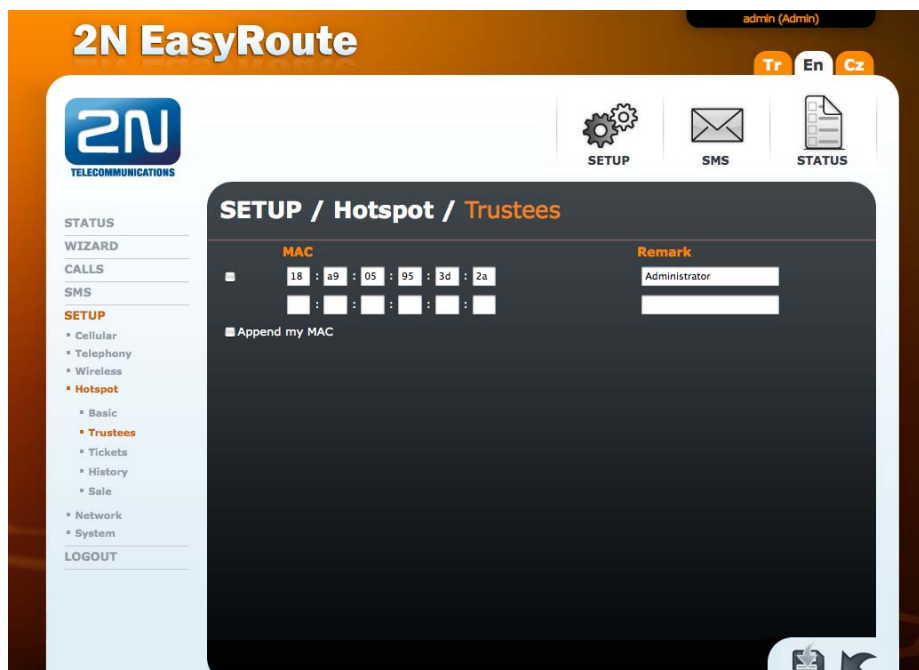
2N EasyRoute

admin (Admin)

Tr En Cz

2N
TELECOMMUNICATIONS

SETUP SMS STATUS

STATUS
WIZARD
CALLS
SMS
SETUP
▪ Cellular
▪ Telephony
▪ Wireless
▪ Hotspot
▪ Basic
▪ Trustees
▪ Tickets
▪ History
▪ Sale
▪ Network
▪ System
LOGOUT

SETUP / Hotspot / Trustees

| | MAC | Remark |
|---|---|---|
| | 18 : a9 : 05 : 95 : 3d : 2a | Administrator |
| | : : : : : | |

Append my MAC